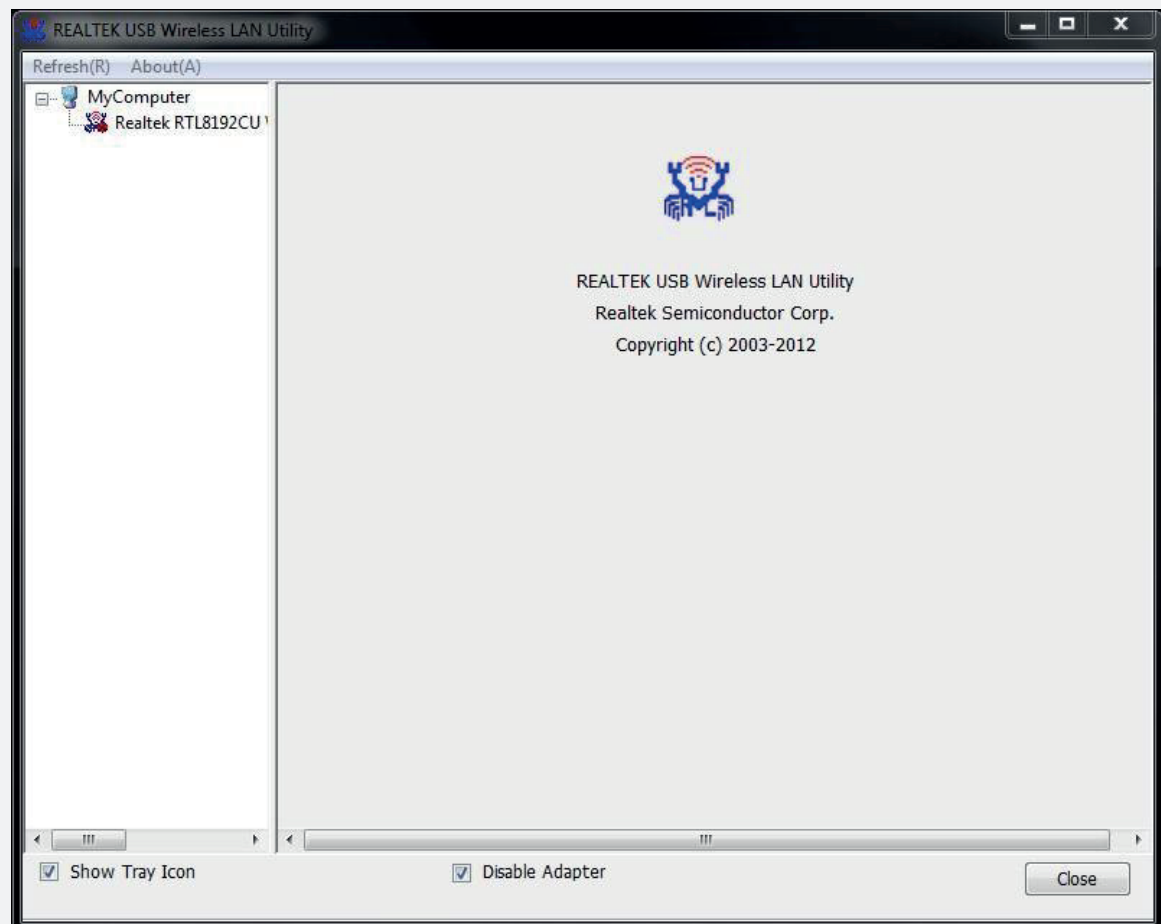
REALTEK USB Wireless LAN Utility

Refresh(R) About(A)

MyComputer

Realtek RTL8192CU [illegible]

REALTEK USB Wireless LAN Utility

Realtek Semiconductor Corp.

Copyright (c) 2003-2012

Show Tray Icon

Disable Adapter

Close